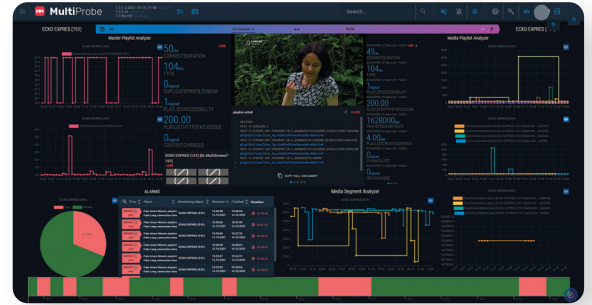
MultiProbe

Search...

EOKO EXPRES (151)

Master Playlist Analyzer

50ms
CONNECTDURATION
104ms
TTFB
0
DUPLICATEPROFILEBRICK
1
PLAYLISTACCESSIBILITY
200.00
PLAYLISTHTTPSTATUSCODE
0
CONTENTCHANGED

EOKO EXPRES (151) (Bi. Multibrowser)

Media Playlist Analyzer

EOKO EXPRES (151)

49ms
CONNECTDURATION
104ms
TTFB
0
DUPLICATEPROFILEBRICK
1
PLAYLISTACCESSIBILITY
200.00
PLAYLISTHTTPSTATUSCODE
1628800ms
PLAYLISTDURATION
4.00s
PLAYLISTTARGETDURATION
0
PLAYLISTUPDATEDELAY

playlist.m3u8

COPY FULL DOCUMENT

ALARMS

Media Segment Analyzer

EOKO EXPRES (151)

Monitoring object
Duration

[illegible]